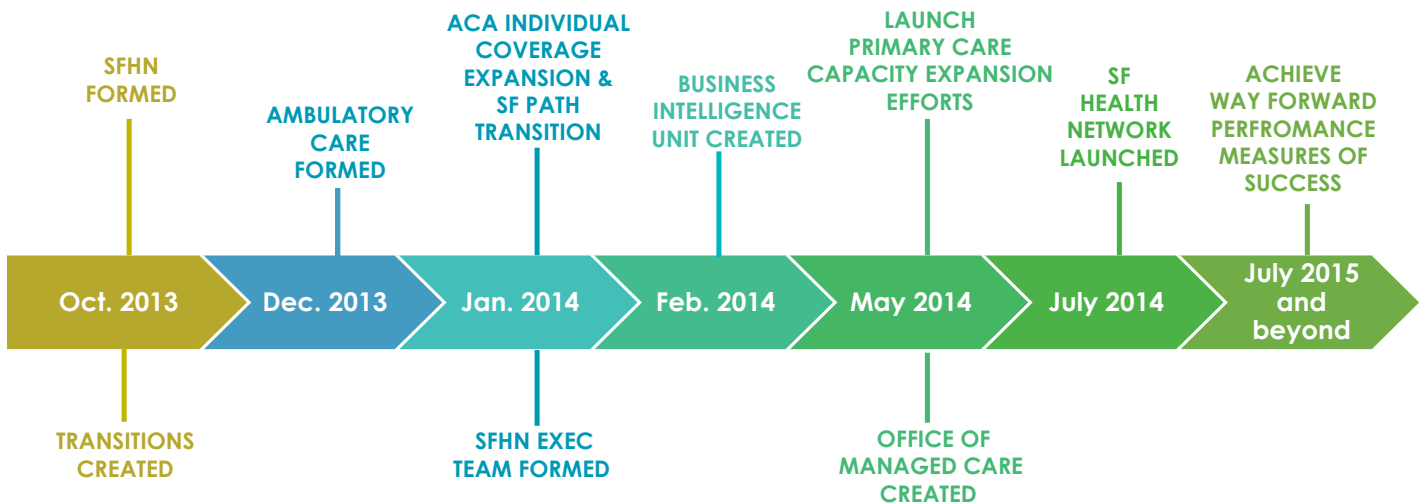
SFHN FORMED

AMBULATORY CARE FORMED

ACA INDIVIDUAL COVERAGE EXPANSION & SF PATH TRANSITION

BUSINESS INTELLIGENCE UNIT CREATED

LAUNCH PRIMARY CARE CAPACITY EXPANSION EFFORTS

SF HEALTH NETWORK LAUNCHED

ACHIEVE WAY FORWARD PERFROMANCE MEASURES OF SUCCESS

Oct. 2013

Dec. 2013

Jan. 2014

Feb. 2014

May 2014

July 2014

July 2015 and beyond

TRANSITIONS CREATED

SFHN EXEC TEAM FORMED

OFFICE OF MANAGED CARE CREATED